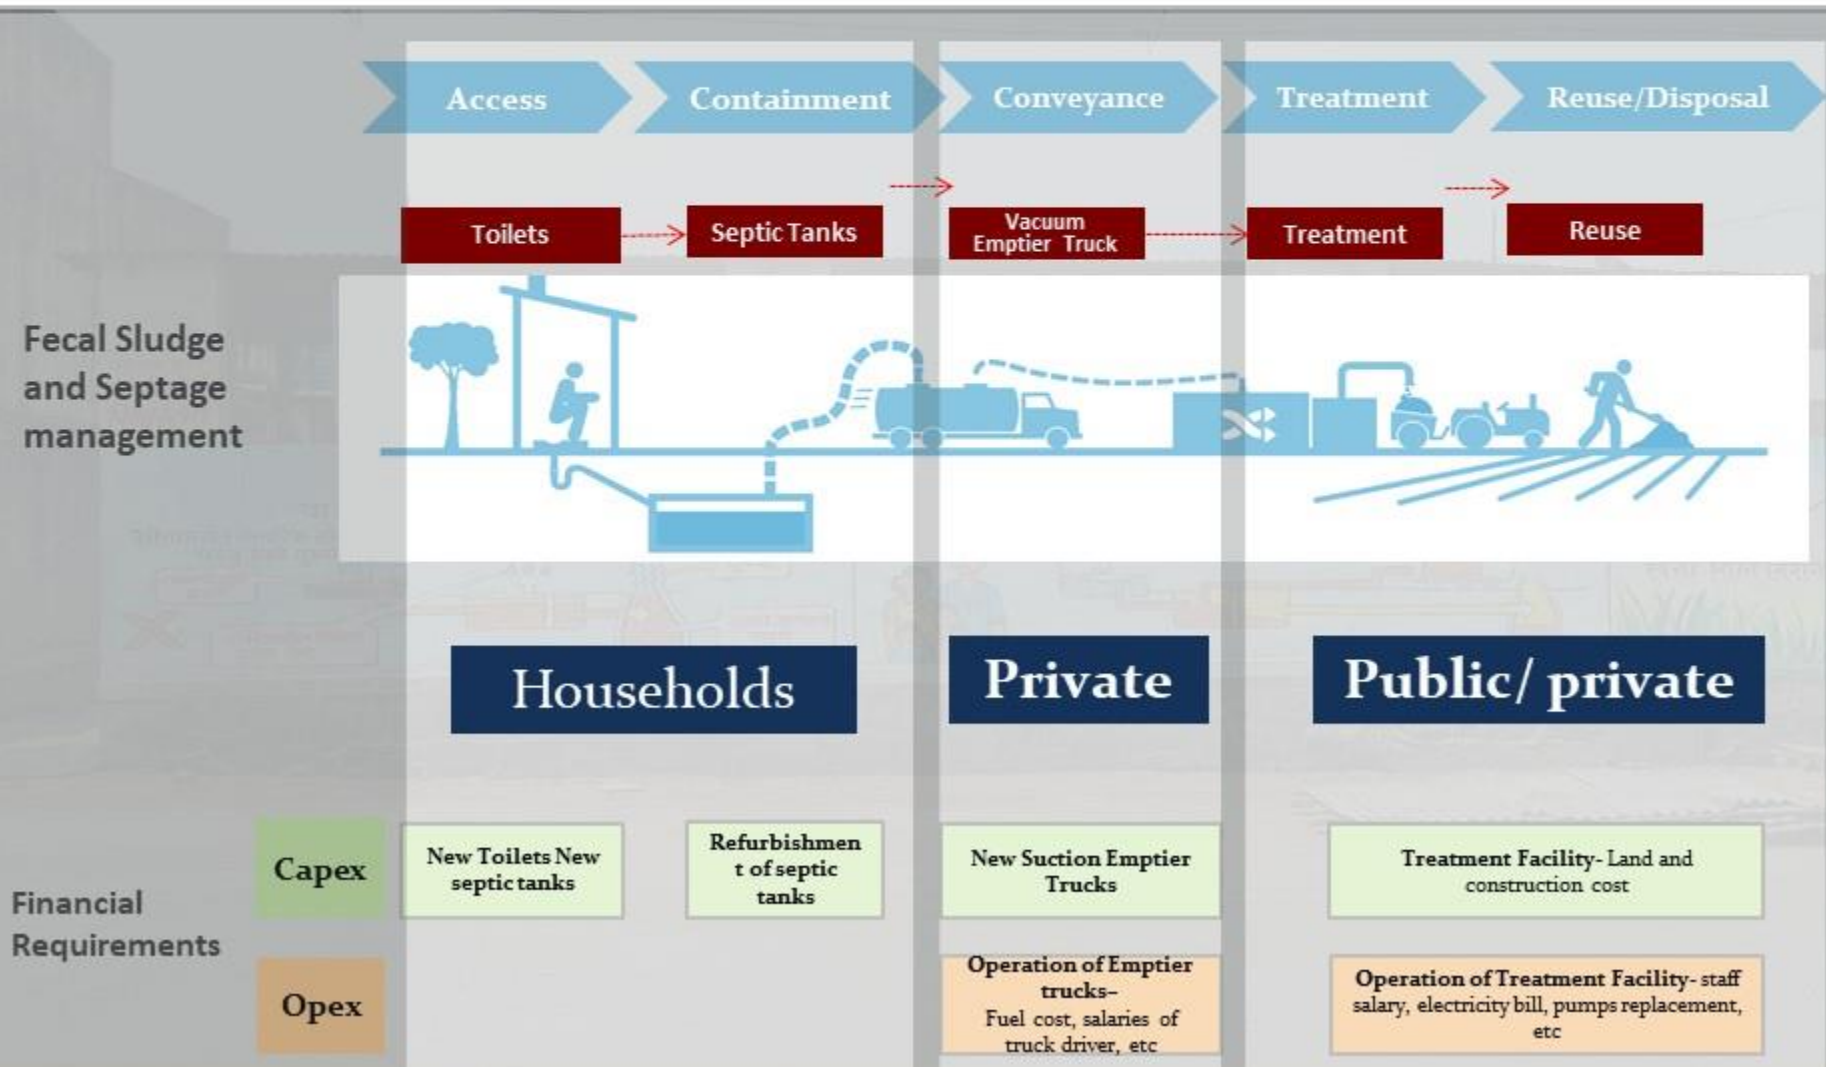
Access Containment Conveyance Treatment Reuse/Disposal

Toilets Septic Tanks Vacuum Emptier Truck Treatment Reuse

Fecal Sludge and Septage management

Households Private Public/ private

Financial Requirements

Capex

New Toilets New septic tanks

Refurbishment of septic tanks

New Suction Emptier Trucks

Treatment Facility- Land and construction cost

Opex

Operation of Emptier trucks– Fuel cost, salaries of truck driver, etc

Operation of Treatment Facility- staff salary, electricity bill, pumps replacement, etc